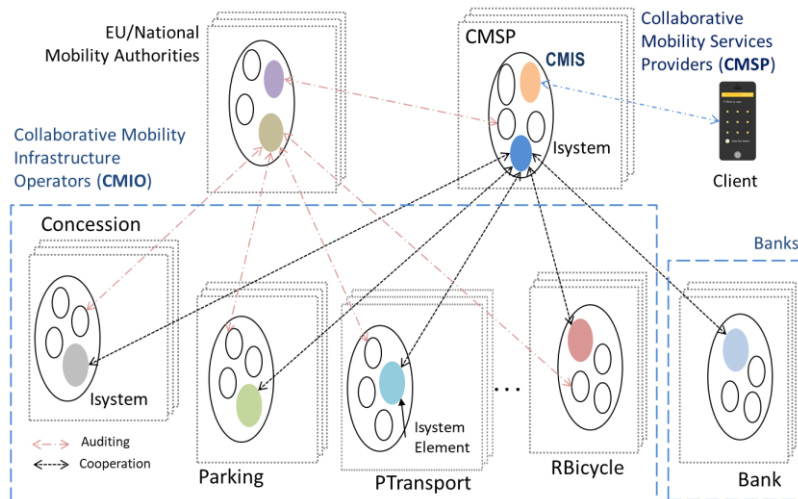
EU/National Mobility Authorities

CMSP

CMIS

Collaborative Mobility Services Providers (CMSP)

Collaborative Mobility Infrastructure Operators (CMIO)

Isystem

Client

Concession

Banks

Isystem

Parking

Isystem Element

PTransport

...

RBicycle

Bank

Auditing

Cooperation